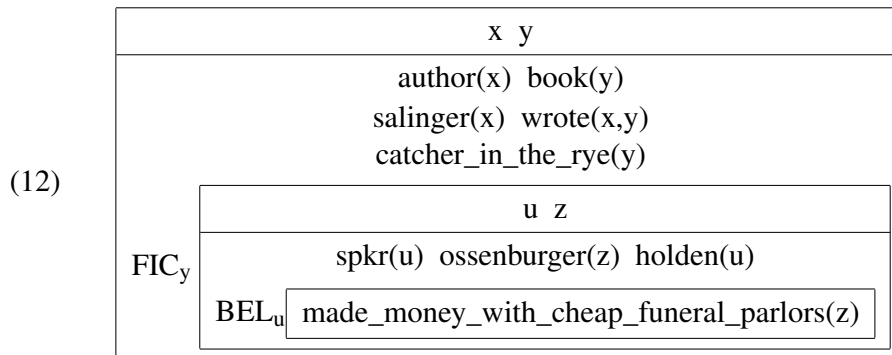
(12)

| x y |
|---|
| author(x) book(y) salinger(x) wrote(x,y) catcher_in_the_rye(y) |
| $FIC_y$ |

| u z |
|---|
| spkr(u) ossenburger(z) holden(u) |
| $BEL_u$ made_money_with_cheap_funeral_parlors(z) |